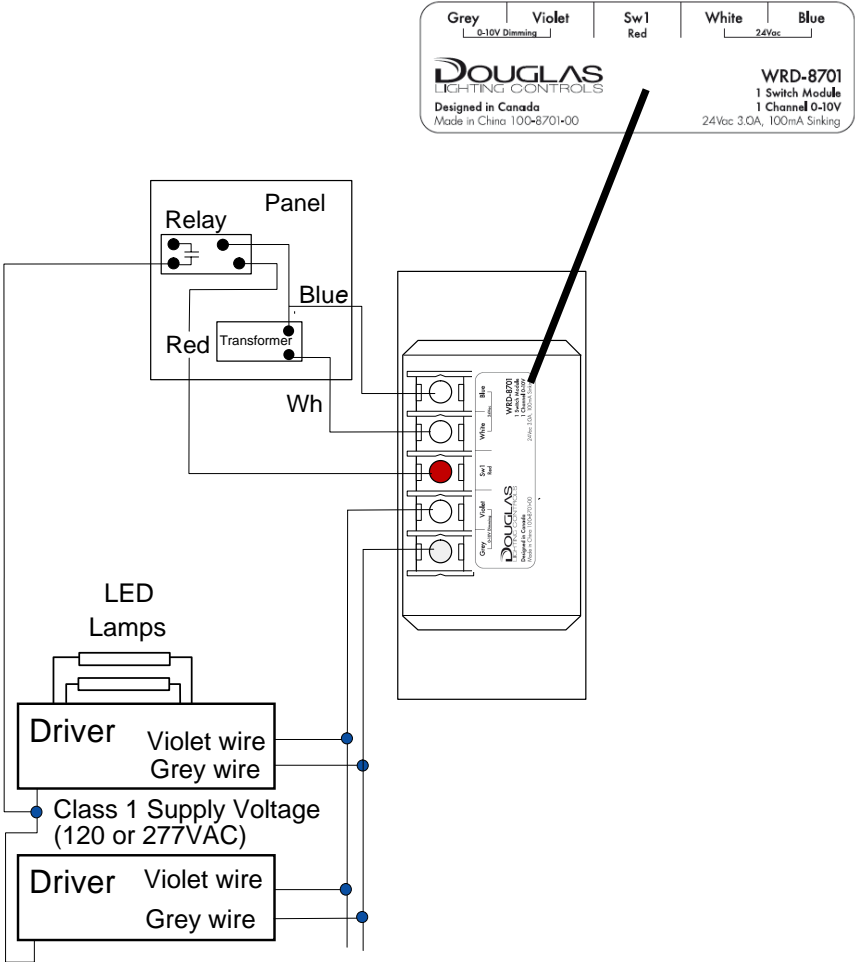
Grey Violet Sw1 White Blue
0-10V Dimming Red 24Vac

DOUGLAS
LIGHTING CONTROLS
Designed in Canada
Made in China 100-8701-00

WRD-8701
1 Switch Module
1 Channel 0-10V
24Vac 3.0A, 100mA Sinking

Panel
Relay
Blue
Red
Transformer
Wh

Blue
White
Sw1 Red
Violet
Grey

WRD-8701
DOUGLAS

LED
Lamps

Driver
Violet wire
Grey wire

Class 1 Supply Voltage
(120 or 277VAC)

Driver
Violet wire
Grey wire